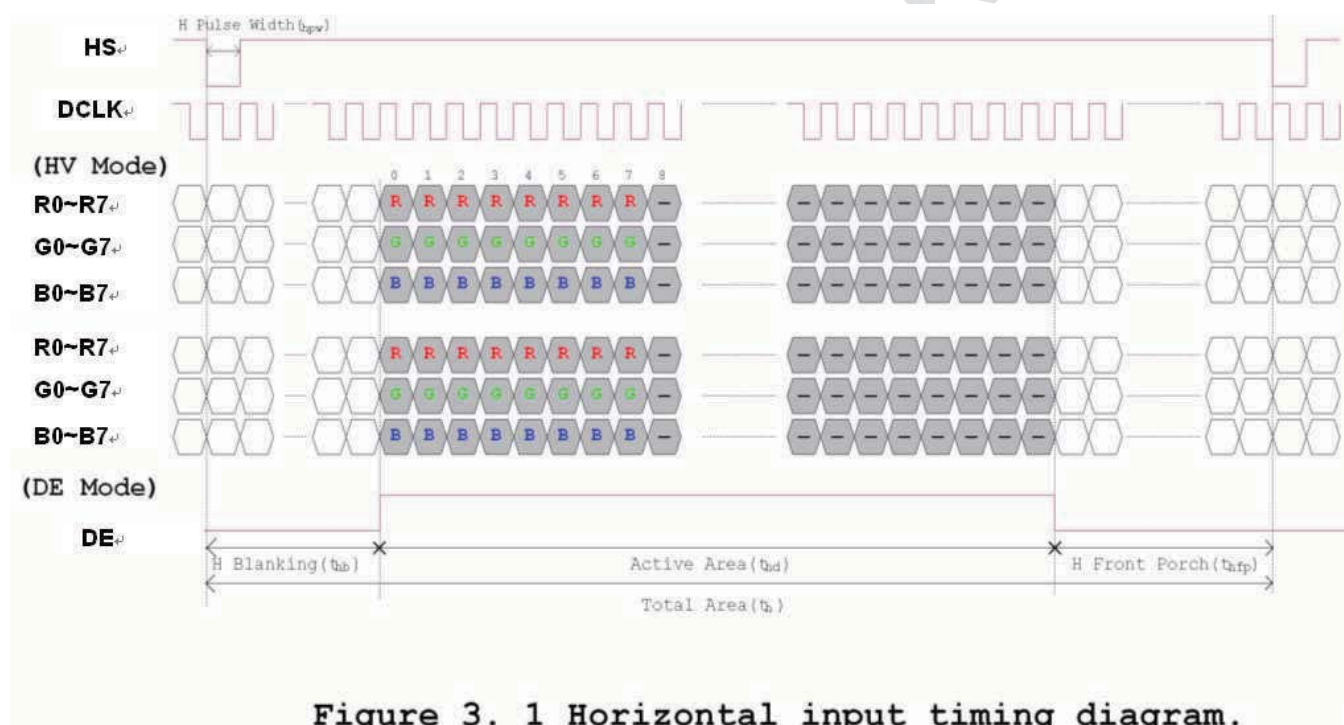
H Pulse Width($t_{hpw}$)

HS

DCLK

(HV Mode)

0 1 2 3 4 5 6 7 8

R0~R7 R R R R R R R R –

G0~G7 G G G G G G G G –

B0~B7 B B B B B B B B –

R0~R7 R R R R R R R R –

G0~G7 G G G G G G G G –

B0~B7 B B B B B B B B –

(DE Mode)

DE

H Blanking($t_{hb}$)

Active Area($t_{hd}$)

H Front Porch($t_{hfp}$)

Total Area($t_h$)

Figure 3. 1 Horizontal input timing diagram.